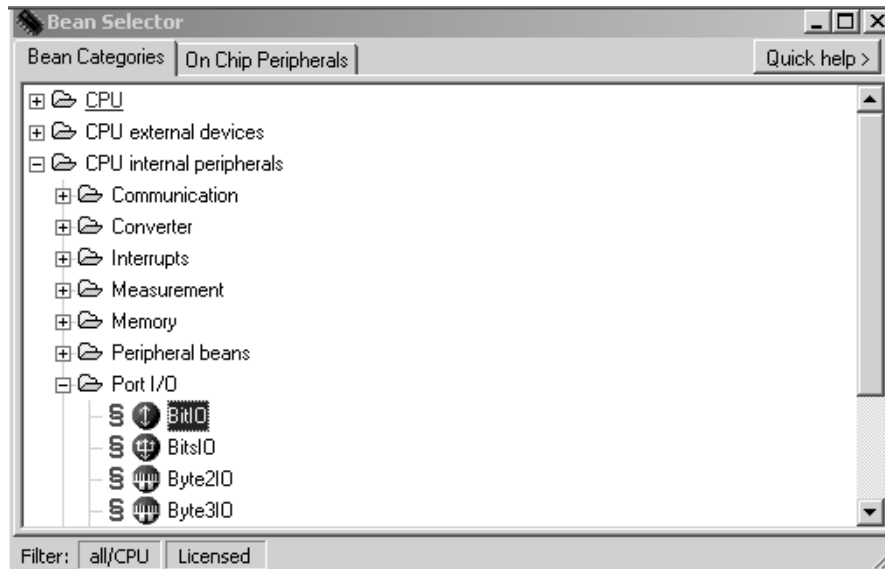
Bean Selector

Bean Categories | On Chip Peripherals | Quick help >

CPU
CPU external devices
CPU internal peripherals
Communication
Converter
Interrupts
Measurement
Memory
Peripheral beans
Port I/O
§ BitIO
§ BitsIO
§ Byte2IO
§ Byte3IO

Filter: all/CPU | Licensed